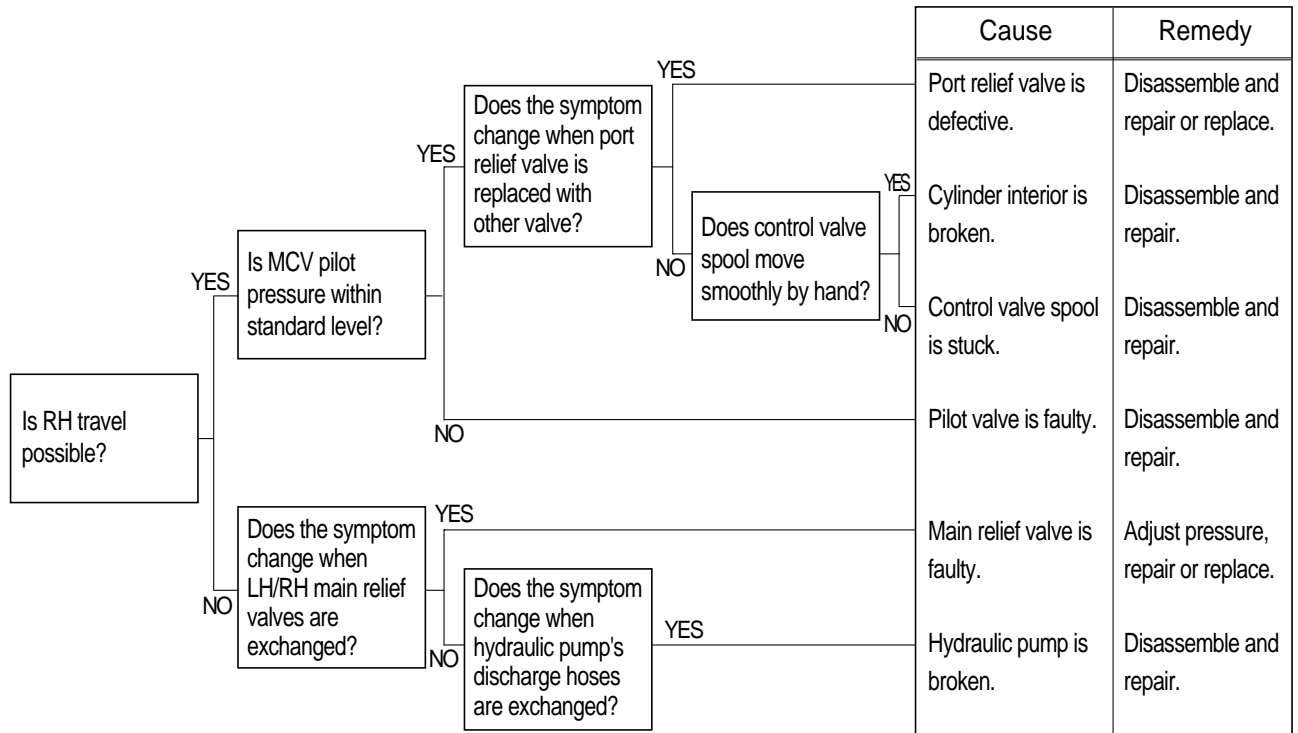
| Cause | Remedy |
|---|---|
| Port relief valve is defective. | Disassemble and repair or replace. |
| Cylinder interior is broken. | Disassemble and repair. |
| Control valve spool is stuck. | Disassemble and repair. |
| Pilot valve is faulty. | Disassemble and repair. |
| Main relief valve is faulty. | Adjust pressure, repair or replace. |
| Hydraulic pump is broken. | Disassemble and repair. |

Is RH travel possible?

YES

Is MCV pilot pressure within standard level?

YES

Does the symptom change when port relief valve is replaced with other valve?

YES

NO

Does control valve spool move smoothly by hand?

YES

NO

NO

NO

Does the symptom change when LH/RH main relief valves are exchanged?

YES

NO

Does the symptom change when hydraulic pump's discharge hoses are exchanged?

YES